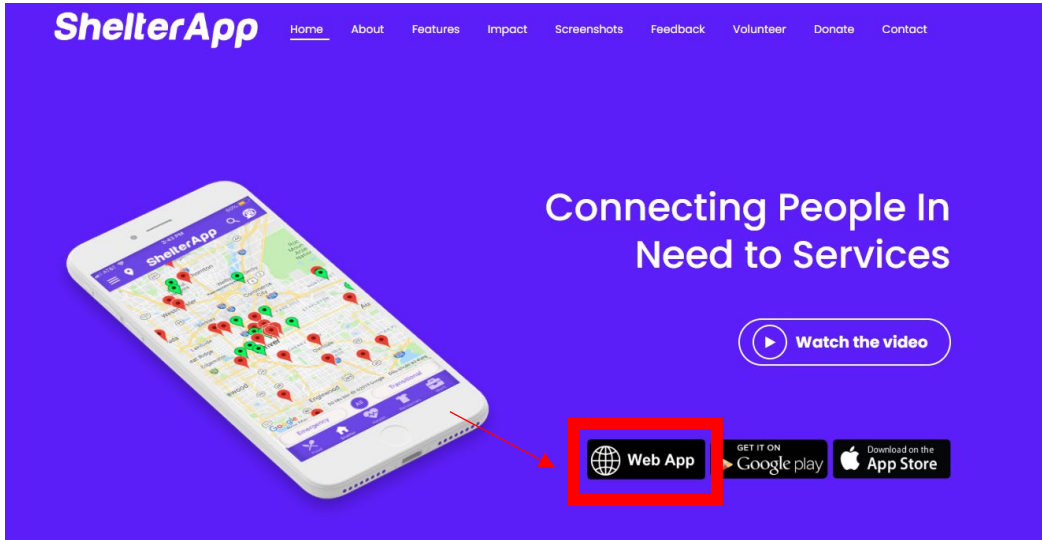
ShelterApp

Home About Features Impact Screenshots Feedback Volunteer Donate Contact

ShelterApp

Connecting People In Need to Services

Watch the video

Web App

GET IT ON Google play

Download on the App Store